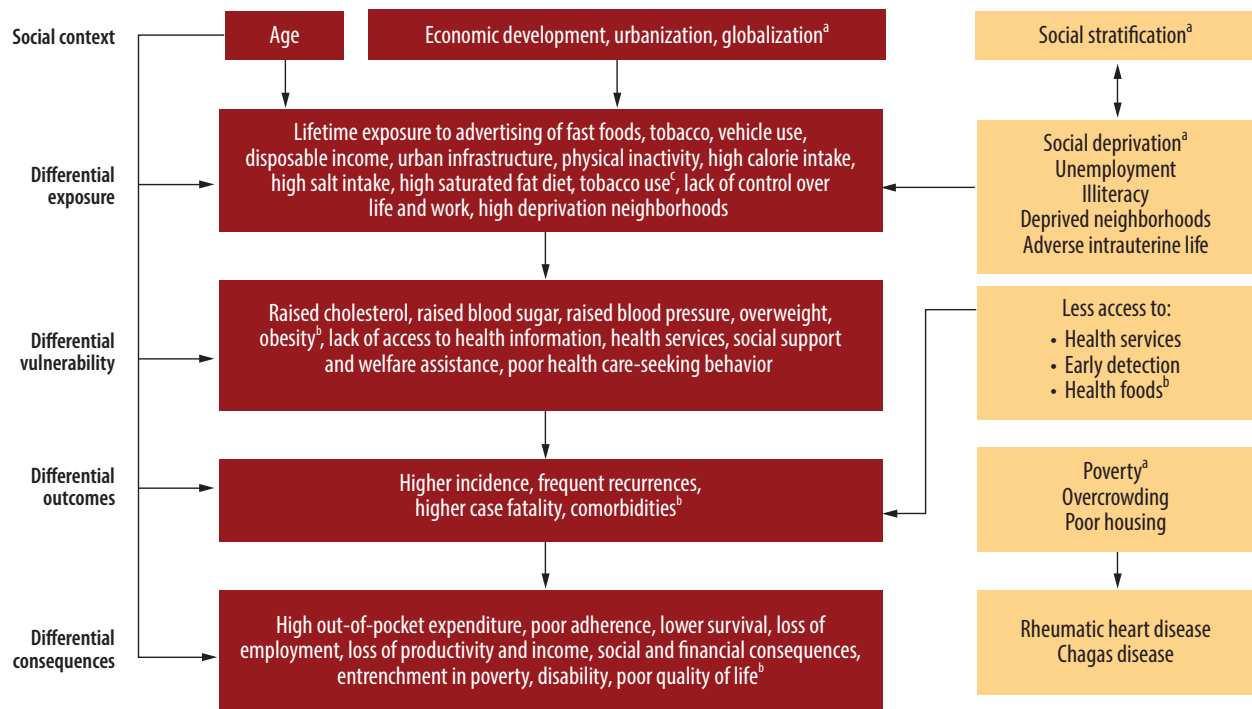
Social context

Age

Economic development, urbanization, globalization$^{a}$

Social stratification$^{a}$

Differential exposure

Lifetime exposure to advertising of fast foods, tobacco, vehicle use, disposable income, urban infrastructure, physical inactivity, high calorie intake, high salt intake, high saturated fat diet, tobacco use$^{c}$, lack of control over life and work, high deprivation neighborhoods

Social deprivation$^{a}$
Unemployment
Illiteracy
Deprived neighborhoods
Adverse intrauterine life

Differential vulnerability

Raised cholesterol, raised blood sugar, raised blood pressure, overweight, obesity$^{b}$, lack of access to health information, health services, social support and welfare assistance, poor health care-seeking behavior

Less access to:
• Health services
• Early detection
• Health foods$^{b}$

Differential outcomes

Higher incidence, frequent recurrences, higher case fatality, comorbidities$^{b}$

Poverty$^{a}$
Overcrowding
Poor housing

Differential consequences

High out-of-pocket expenditure, poor adherence, lower survival, loss of employment, loss of productivity and income, social and financial consequences, entrenchment in poverty, disability, poor quality of life$^{b}$

Rheumatic heart disease
Chagas disease